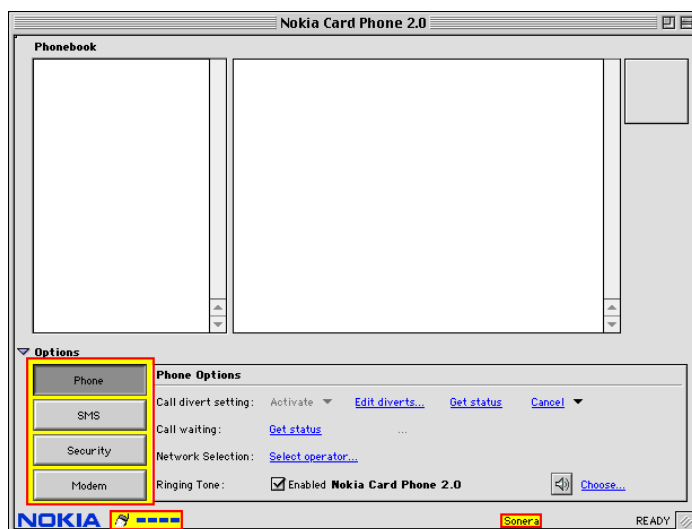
Nokia Card Phone 2.0

Phonebook

Options

Phone

SMS

Security

Modem

Phone Options

Call divert setting: Activate Edit diverts... Get status Cancel

Call waiting: Get status ...

Network Selection: Select operator...

Ringing Tone: Enabled Nokia Card Phone 2.0 Choose...

NOKIA

Sonera

READY